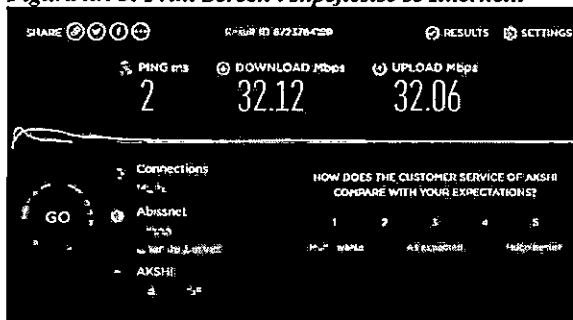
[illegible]

SHARE

Result ID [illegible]

RESULTS SETTINGS

PING ms
2

DOWNLOAD Mbps
32.12

UPLOAD Mbps
32.06

GO

Connections
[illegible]

Abissnet
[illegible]
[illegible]

AKSHI
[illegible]

HOW DOES THE CUSTOMER SERVICE OF AKSHI COMPARE WITH YOUR EXPECTATIONS?

1 2 3 4 5

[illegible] As expected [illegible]